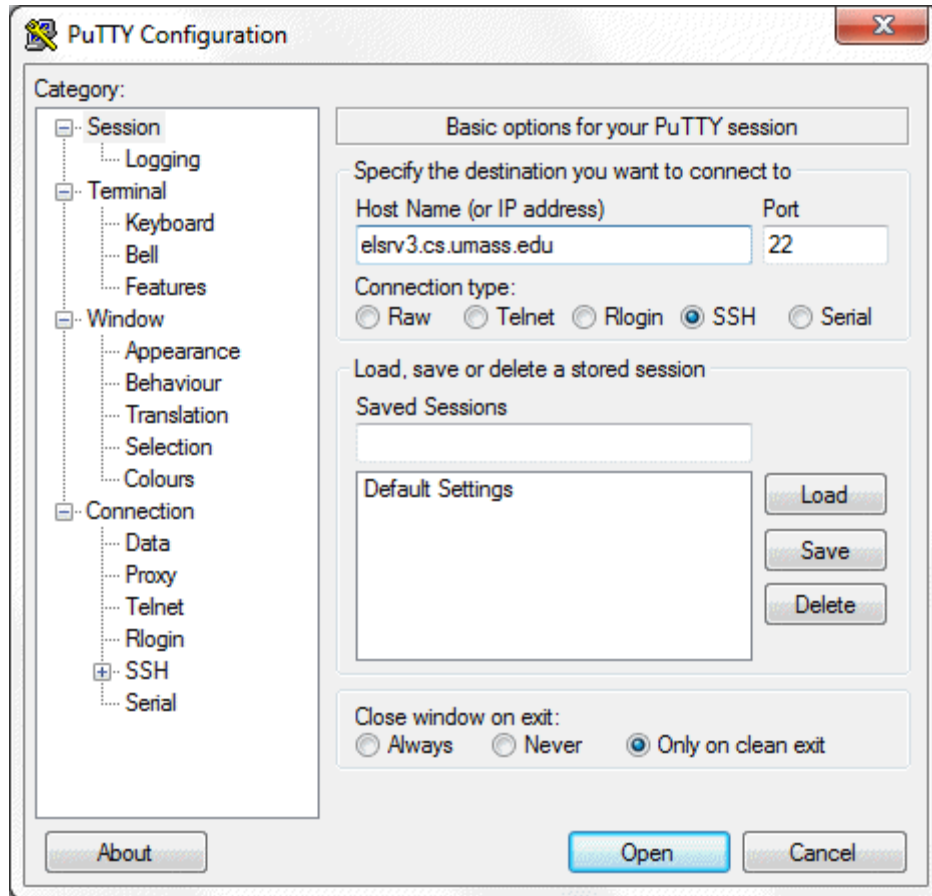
PuTTY Configuration

Category:

Session
Logging
Terminal
Keyboard
Bell
Features
Window
Appearance
Behaviour
Translation
Selection
Colours
Connection
Data
Proxy
Telnet
Rlogin
SSH
Serial

Basic options for your PuTTY session

Specify the destination you want to connect to

Host Name (or IP address)
Port
elsrv3.cs.umass.edu
22

Connection type:
Raw Telnet Rlogin SSH Serial

Load, save or delete a stored session

Saved Sessions

Default Settings

Load
Save
Delete

Close window on exit:
Always Never Only on clean exit

About
Open
Cancel